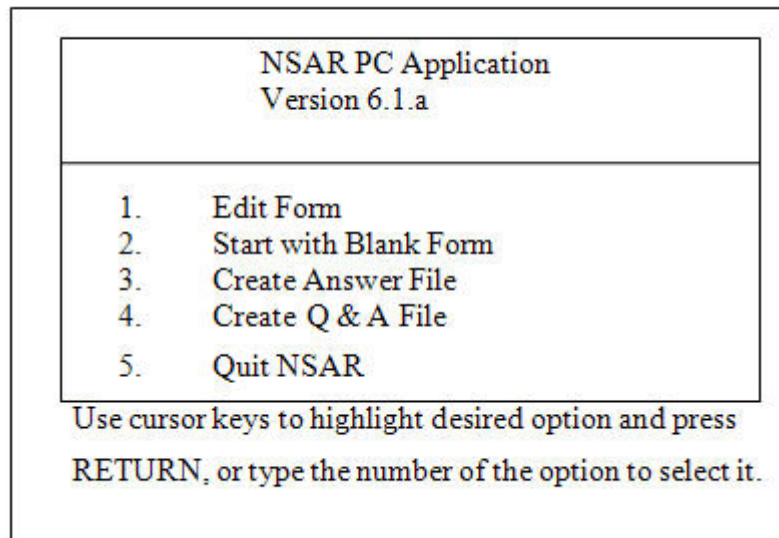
NSAR PC Application
Version 6.1.a

1. Edit Form
2. Start with Blank Form
3. Create Answer File
4. Create Q & A File
5. Quit NSAR

Use cursor keys to highlight desired option and press RETURN, or type the number of the option to select it.